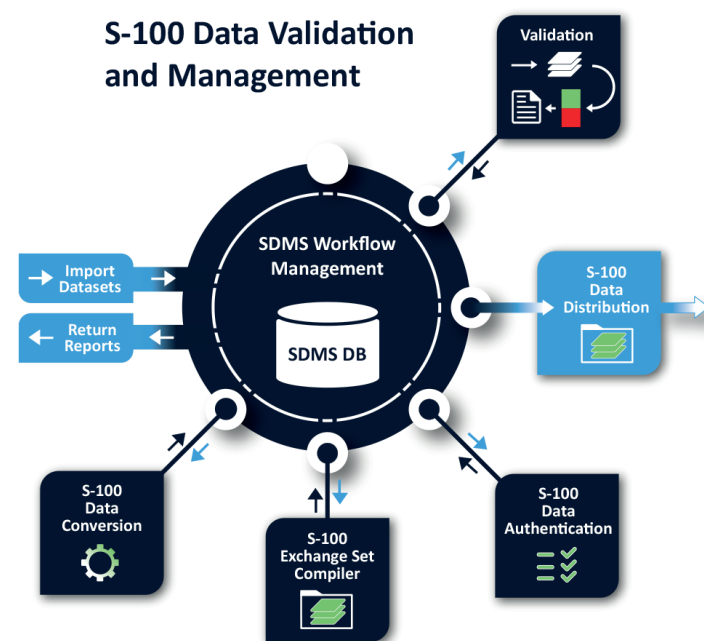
S-100 Data Validation and Management

Validation

SDMS Workflow Management

SDMS DB

Import Datasets

Return Reports

S-100 Data Distribution

S-100 Data Conversion

S-100 Exchange Set Compiler

S-100 Data Authentication